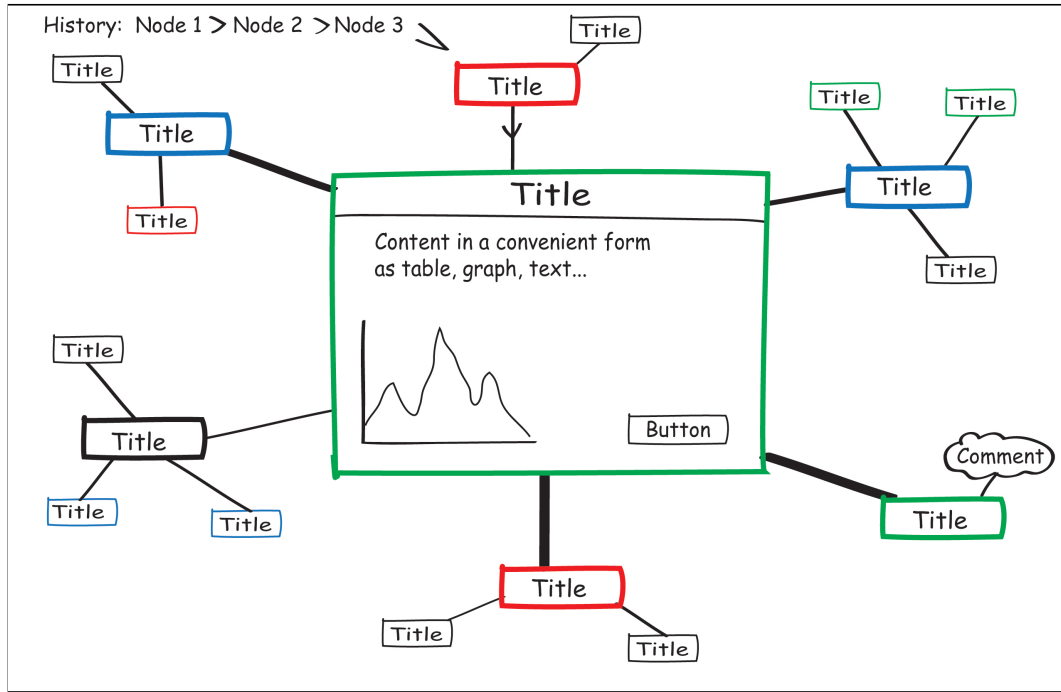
History: Node 1 > Node 2 > Node 3

Title

Title

Title

Title

Title

Title

Title

Title

Title

Content in a convenient form as table, graph, text...

Button

Title

Title

Title

Title

Title

Title

Comment

Title

Title

Title

Title